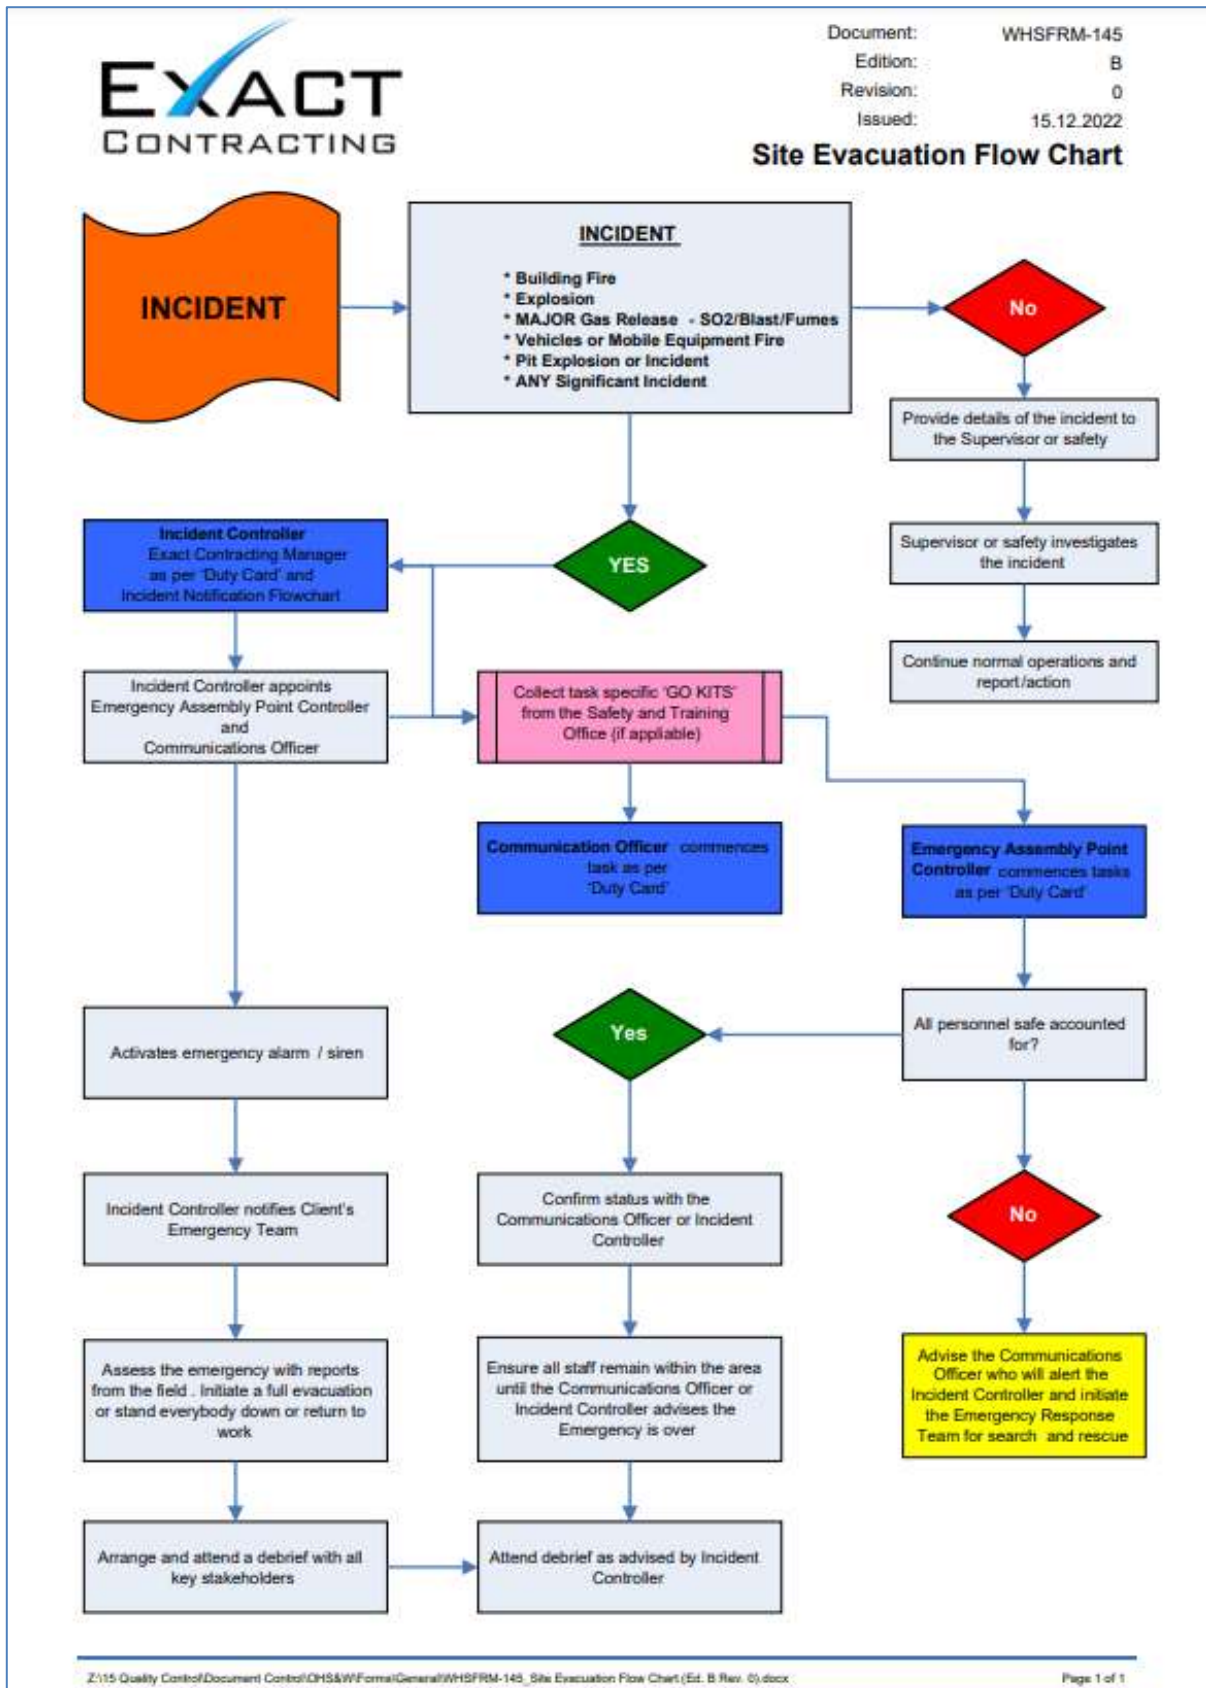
EXACT
CONTRACTING

Document: WHSFRM-145
Edition: B
Revision: 0
Issued: 15.12.2022

Site Evacuation Flow Chart

INCIDENT

INCIDENT

* Building Fire
* Explosion
* MAJOR Gas Release - SO2/Blast/Fumes
* Vehicles or Mobile Equipment Fire
* Pit Explosion or Incident
* ANY Significant Incident

No

Provide details of the incident to the Supervisor or safety

Supervisor or safety investigates the incident

Continue normal operations and report/action

YES

Incident Controller
Exact Contracting Manager as per 'Duty Card' and Incident Notification Flowchart

Incident Controller appoints Emergency Assembly Point Controller and Communications Officer

Collect task specific 'GO KITS' from the Safety and Training Office (if appliable)

Communication Officer commences task as per 'Duty Card'

Emergency Assembly Point Controller commences tasks as per 'Duty Card'

Activates emergency alarm / siren

Yes

All personnel safe accounted for?

Incident Controller notifies Client's Emergency Team

Confirm status with the Communications Officer or Incident Controller

No

Assess the emergency with reports from the field . Initiate a full evacuation or stand everybody down or return to work

Ensure all staff remain within the area until the Communications Officer or Incident Controller advises the Emergency is over

Advise the Communications Officer who will alert the Incident Controller and initiate the Emergency Response Team for search and rescue

Arrange and attend a debrief with all key stakeholders

Attend debrief as advised by Incident Controller

Z:\15 Quality Control\Document Control\OHS&W\Forms\General\WHSFRM-145_Site Evacuation Flow Chart (Ed. B Rev. 0).docx

Page 1 of 1